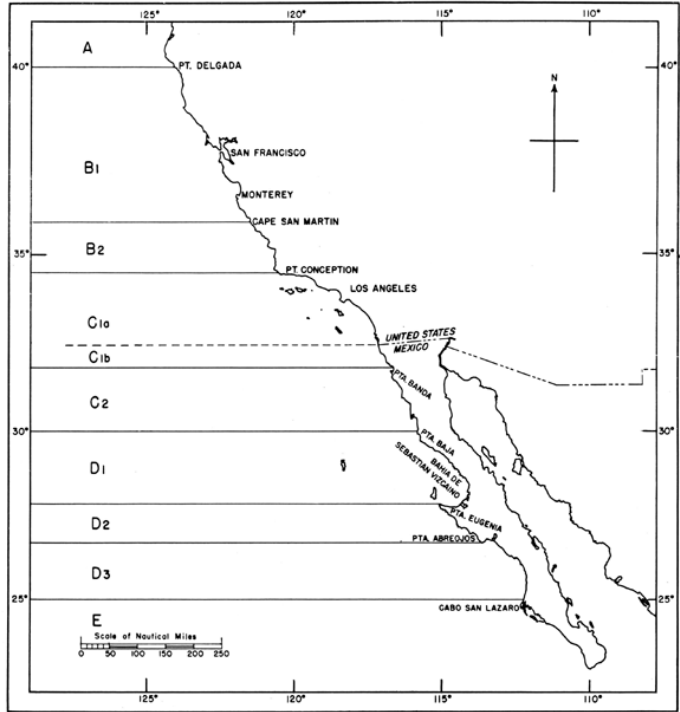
125° 120° 115° 110°

40° 40°

A

PT. DELGADA

N

B1

SAN FRANCISCO

MONTEREY

CAPE SAN MARTIN

35° 35°

B2

PT. CONCEPTION

LOS ANGELES

C1a

UNITED STATES

MEXICO

C1b

PTA. BANDA

C2

30° 30°

PTA. BAJA

BAHIA DE SEBASTIAN VIZCAINO

D1

PTA. EUGENIA

D2

PTA. ABREOJOS

D3

25° 25°

E

CABO SAN LAZARO

Scale of Nautical Miles

0 50 100 150 200 250

125° 120° 115° 110°